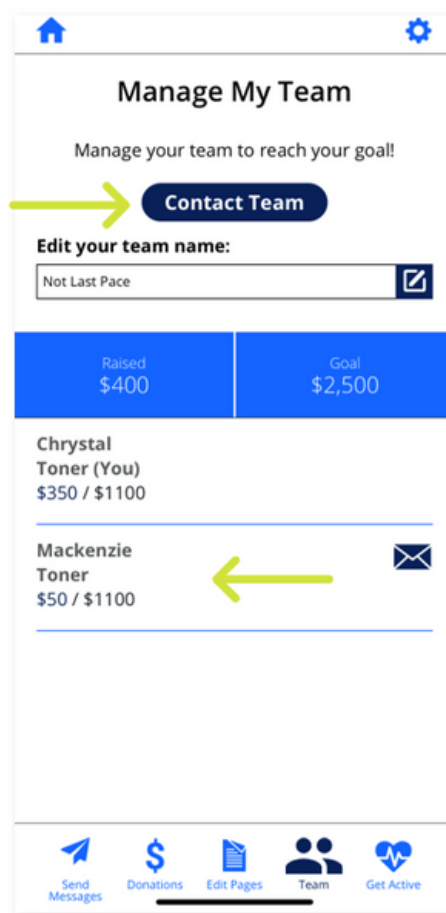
Manage My Team

Manage your team to reach your goal!

Contact Team

Edit your team name:

Not Last Pace

| Raised $400 | Goal $2,500 |
|---|---|

Chrystal Toner (You)
$350 / $1100

Mackenzie Toner
$50 / $1100

Send Messages
Donations
Edit Pages
Team
Get Active